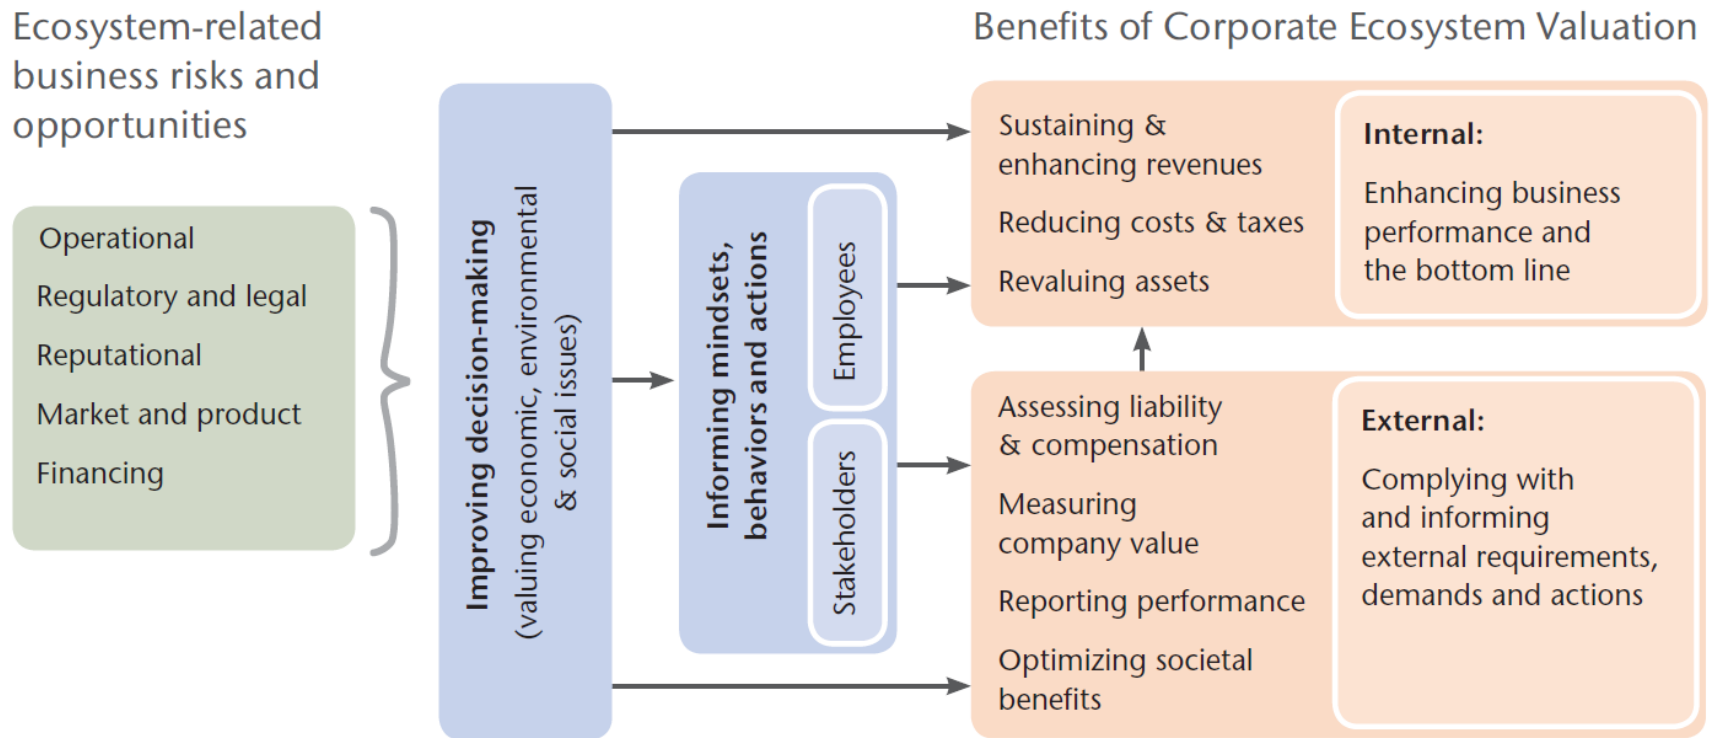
Ecosystem-related business risks and opportunities

Operational
Regulatory and legal
Reputational
Market and product
Financing

Improving decision-making
(valuing economic, environmental & social issues)

Informing mindsets, behaviors and actions

Employees

Stakeholders

Benefits of Corporate Ecosystem Valuation

Sustaining & enhancing revenues
Reducing costs & taxes
Revaluing assets

Internal:
Enhancing business performance and the bottom line

Assessing liability & compensation
Measuring company value
Reporting performance
Optimizing societal benefits

External:
Complying with and informing external requirements, demands and actions